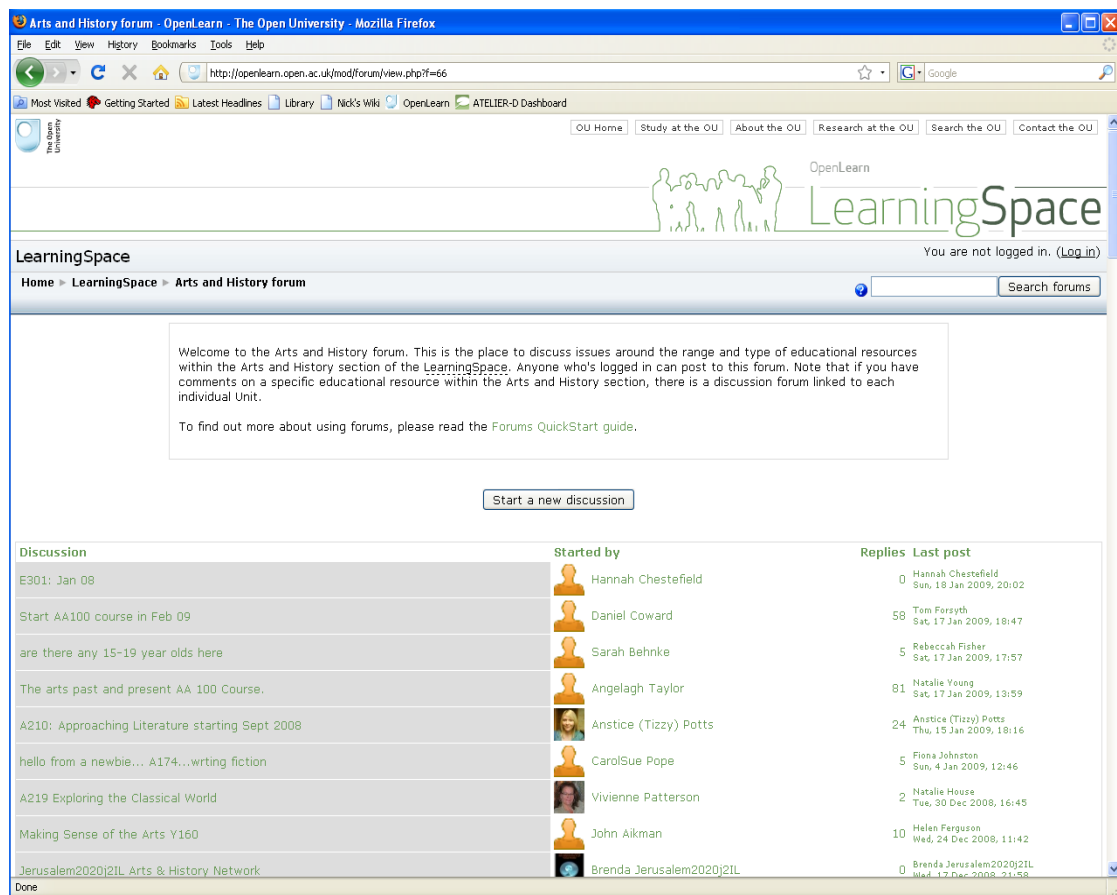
Arts and History forum - OpenLearn - The Open University - Mozilla Firefox

File Edit View History Bookmarks Tools Help

http://openlearn.open.ac.uk/mod/forum/view.php?f=66

Google

Most Visited Getting Started Latest Headlines Library Nick's Wiki OpenLearn ATELIER-D Dashboard

The Open University

OU Home | Study at the OU | About the OU | Research at the OU | Search the OU | Contact the OU

OpenLearn
LearningSpace

LearningSpace

You are not logged in. (Log in)

Home ► LearningSpace ► Arts and History forum

Search forums

Welcome to the Arts and History forum. This is the place to discuss issues around the range and type of educational resources within the Arts and History section of the LearningSpace. Anyone who's logged in can post to this forum. Note that if you have comments on a specific educational resource within the Arts and History section, there is a discussion forum linked to each individual Unit.

To find out more about using forums, please read the Forums QuickStart guide.

Start a new discussion

| Discussion | Started by | Replies | Last post |
|---|---|---|---|
| E301: Jan 08 | Hannah Chestefield | 0 | Hannah Chestefield Sun, 18 Jan 2009, 20:02 |
| Start AA100 course in Feb 09 | Daniel Coward | 58 | Tom Forsyth Sat, 17 Jan 2009, 18:47 |
| are there any 15-19 year olds here | Sarah Behnke | 5 | Rebeccah Fisher Sat, 17 Jan 2009, 17:57 |
| The arts past and present AA 100 Course. | Angelagh Taylor | 81 | Natalie Young Sat, 17 Jan 2009, 13:59 |
| A210: Approaching Literature starting Sept 2008 | Anstice (Tizzy) Potts | 24 | Anstice (Tizzy) Potts Thu, 15 Jan 2009, 18:16 |
| hello from a newbie... A174...wrting fiction | CarolSue Pope | 5 | Fiona Johnston Sun, 4 Jan 2009, 12:46 |
| A219 Exploring the Classical World | Vivienne Patterson | 2 | Natalie House Tue, 30 Dec 2008, 16:45 |
| Making Sense of the Arts Y160 | John Aikman | 10 | Helen Ferguson Wed, 24 Dec 2008, 11:42 |
| Jerusalem2020j2IL Arts & History Network | Brenda Jerusalem2020j2IL | 0 | Brenda Jerusalem2020j2IL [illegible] |

Done